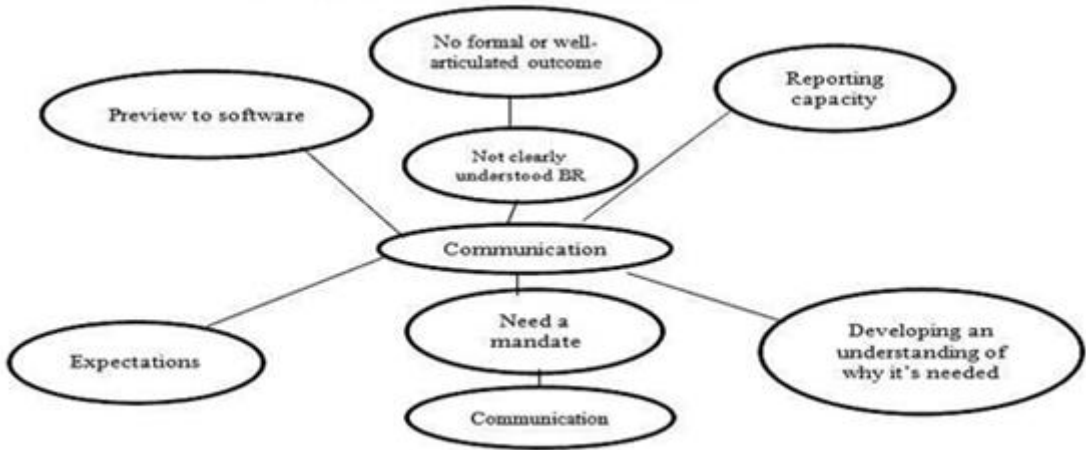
No formal or well-articulated outcome

Preview to software

Reporting capacity

Not clearly understood BR

Communication

Expectations

Need a mandate

Developing an understanding of why it's needed

Communication